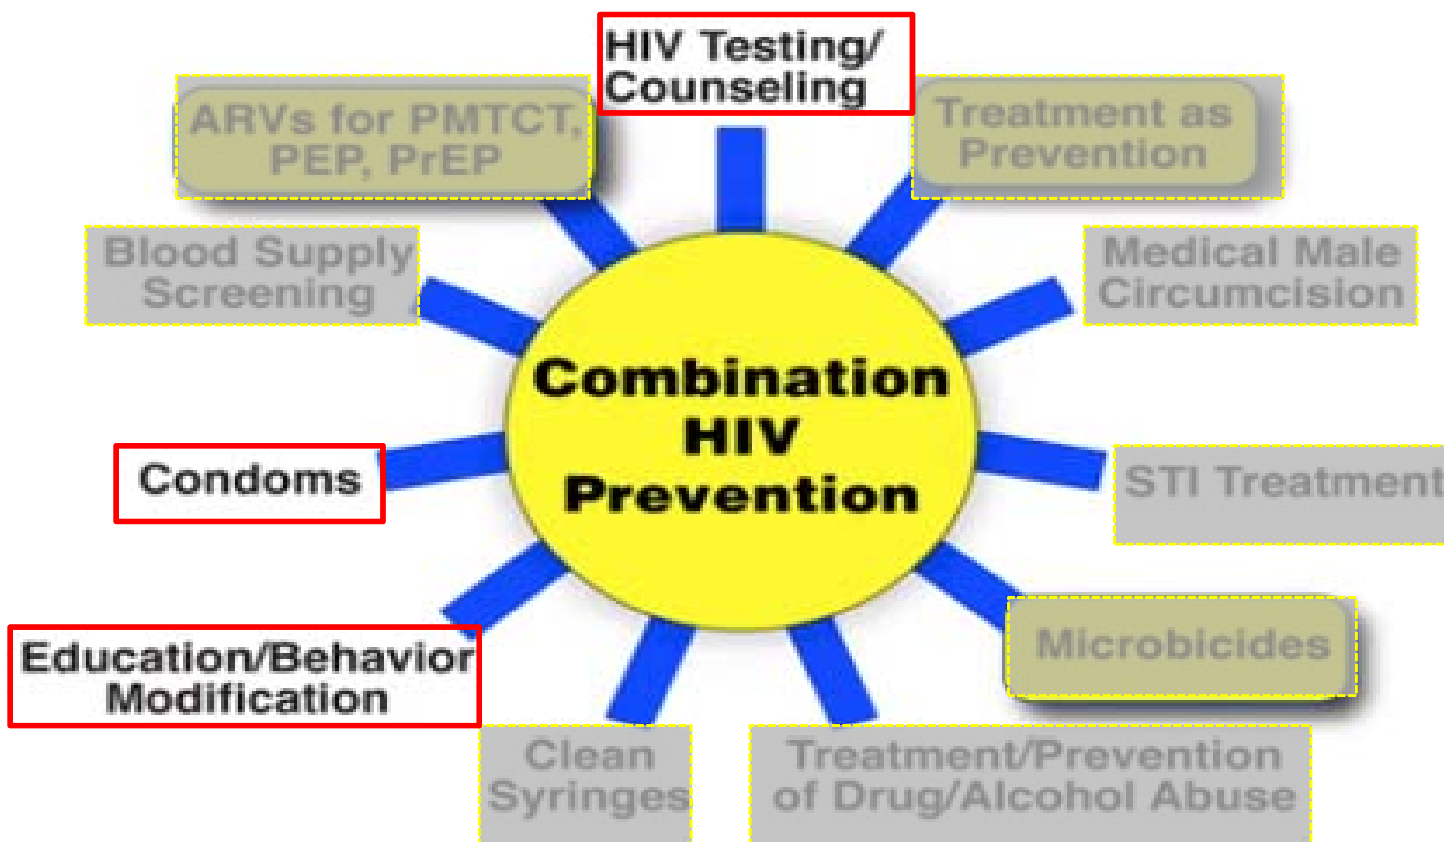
HIV Testing/ Counseling

ARVs for PMTCT, PEP, PrEP

Treatment as Prevention

Blood Supply Screening

Medical Male Circumcision

Combination HIV Prevention

Condoms

STI Treatment

Microbicides

Education/Behavior Modification

Clean Syringes

Treatment/Prevention of Drug/Alcohol Abuse